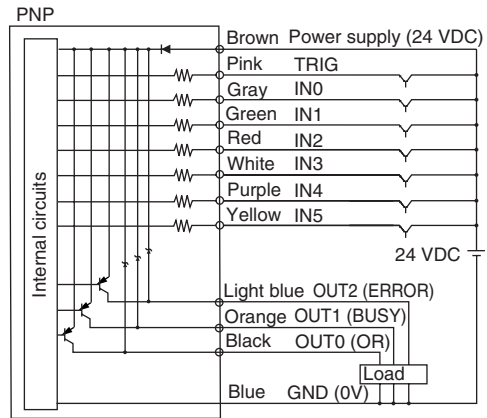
PNP

Internal circuits

Brown Power supply (24 VDC)
Pink TRIG
Gray IN0
Green IN1
Red IN2
White IN3
Purple IN4
Yellow IN5

24 VDC

Light blue OUT2 (ERROR)
Orange OUT1 (BUSY)
Black OUT0 (OR)
Load
Blue GND (0V)